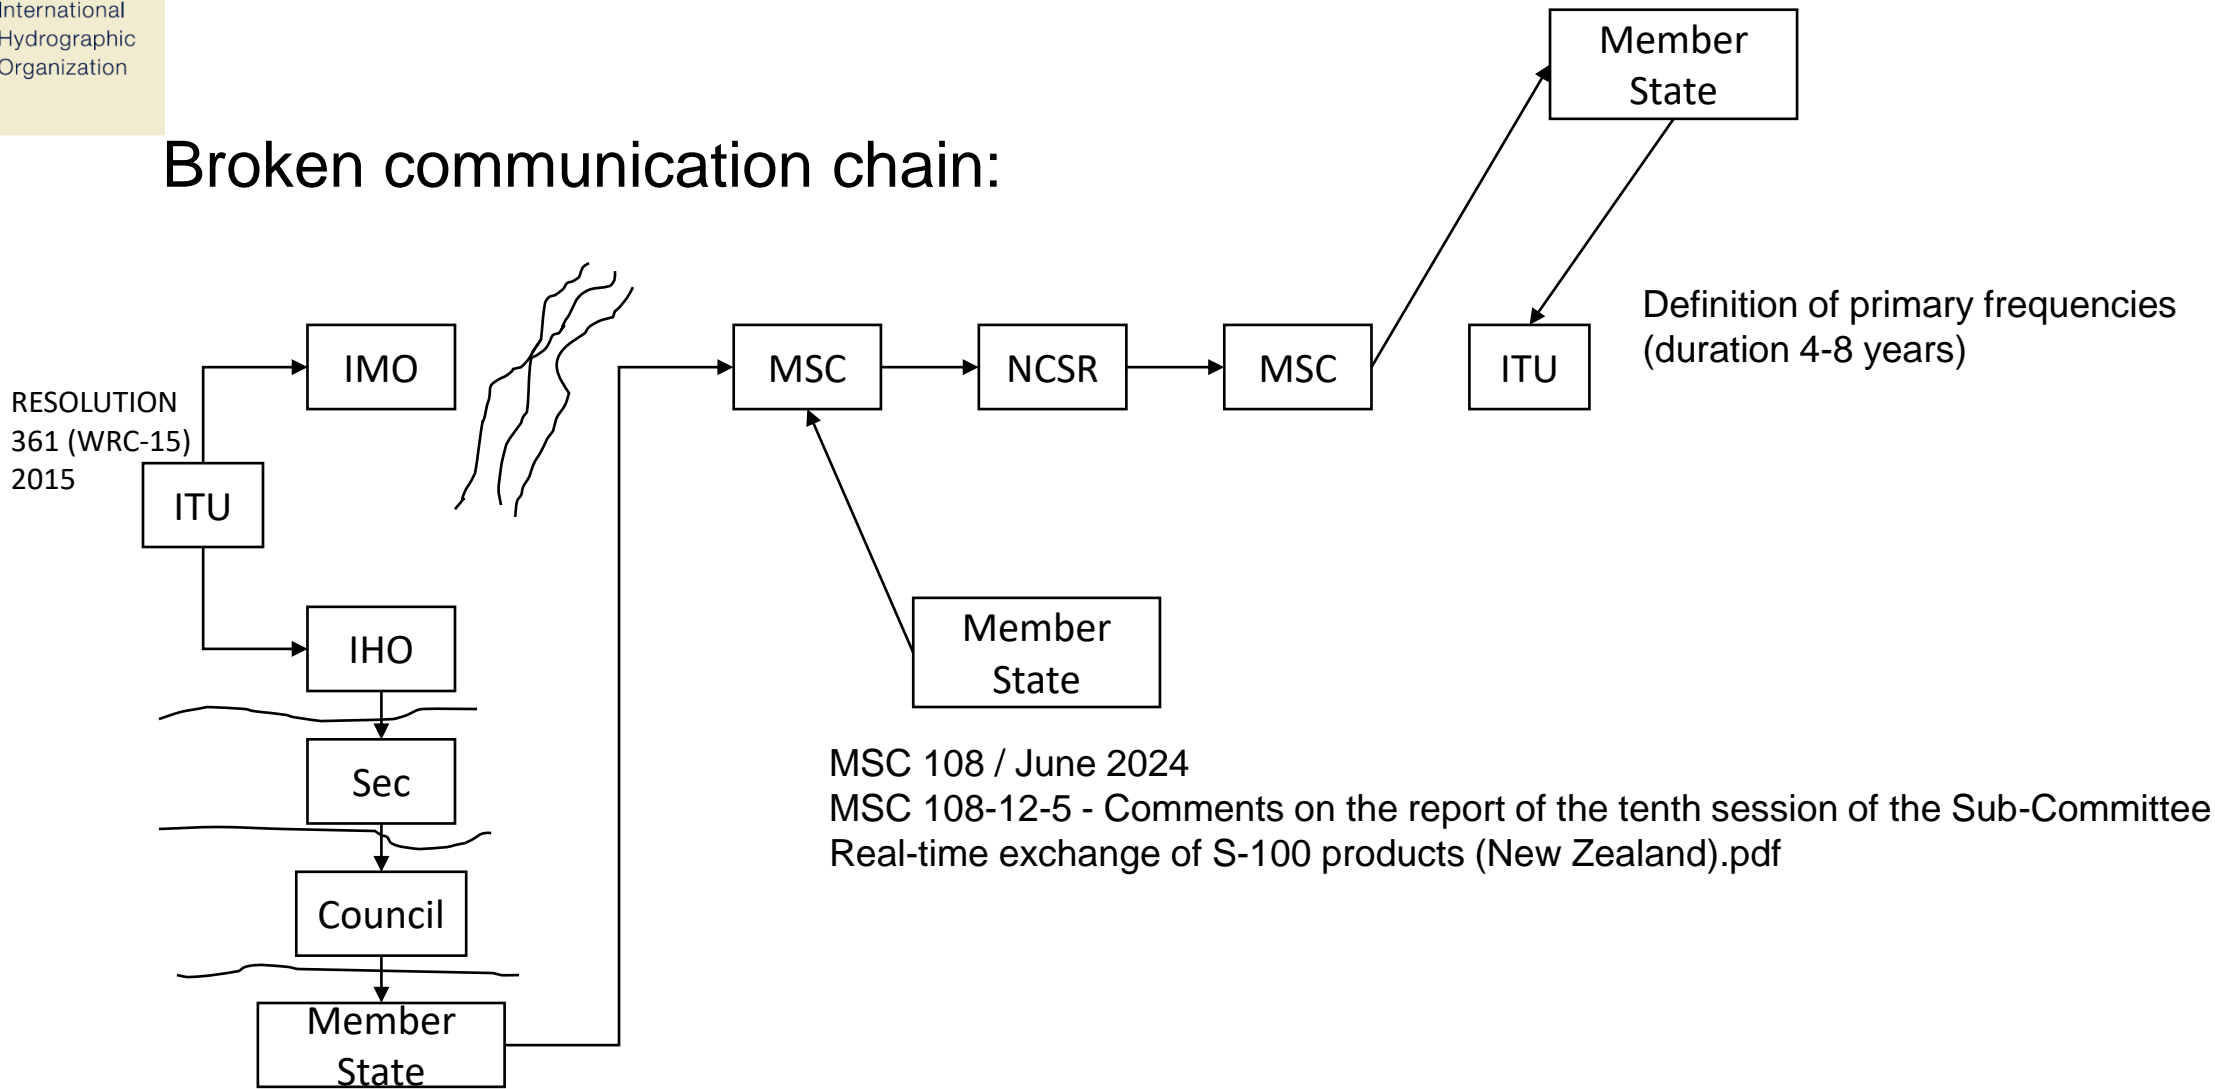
International Hydrographic Organization

Broken communication chain:

Member State

Definition of primary frequencies (duration 4-8 years)

RESOLUTION 361 (WRC-15) 2015

ITU

IMO

MSC

NCSR

MSC

ITU

IHO

Member State

Sec

Council

Member State

MSC 108 / June 2024
MSC 108-12-5 - Comments on the report of the tenth session of the Sub-Committee Real-time exchange of S-100 products (New Zealand).pdf